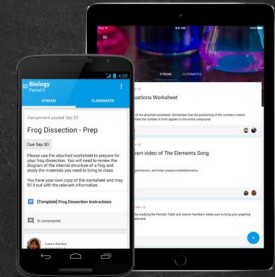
Biology
Period 2
STREAM
CLASSMATES
Assignment posted Sep 22
Frog Dissection - Prep
Due Sep 30
Please use the attached worksheet to prepare for your Frog Dissection. You will need to review the diagram of the internal structure of a frog and study the materials you need to bring to class.
You have your own copy of the worksheet and may fill it in with the relevant information.
[Template] Frog Dissection Instructions
0 comments
Laura Sanks
STREAM
CLASSMATES
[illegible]ations Worksheet
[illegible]wn video of The Elements Song